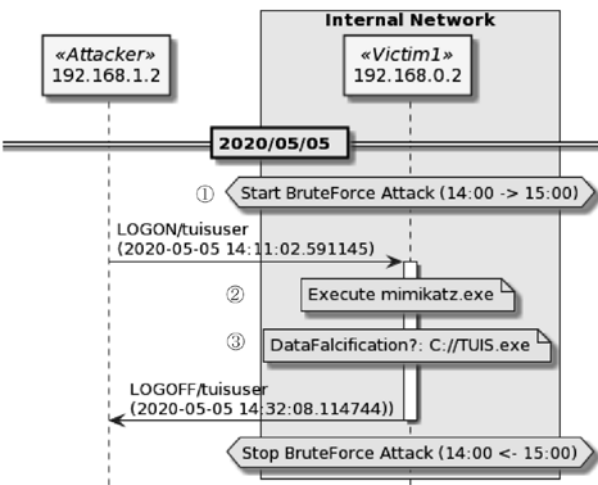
Internal Network

«Attacker»
192.168.1.2

«Victim1»
192.168.0.2

2020/05/05

① Start BruteForce Attack (14:00 -> 15:00)

LOGON/tuisuser
(2020-05-05 14:11:02.591145)

② Execute mimikatz.exe

③ DataFalcification?: C://TUIS.exe

LOGOFF/tuisuser
(2020-05-05 14:32:08.114744))

Stop BruteForce Attack (14:00 <- 15:00)